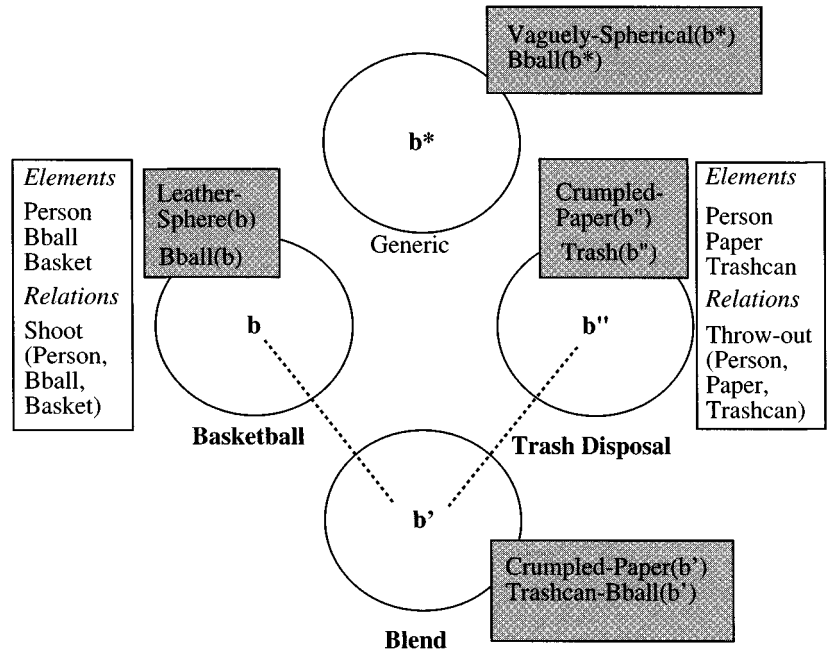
Vaguely-Spherical(b*)
Bball(b*)

b*

Generic

Elements
Person
Bball
Basket
Relations
Shoot (Person, Bball, Basket)

Leather-Sphere(b)
Bball(b)

b

Basketball

Crumpled-Paper(b")
Trash(b")

b"

Elements
Person
Paper
Trashcan
Relations
Throw-out (Person, Paper, Trashcan)

Trash Disposal

b'

Crumpled-Paper(b')
Trashcan-Bball(b')

Blend